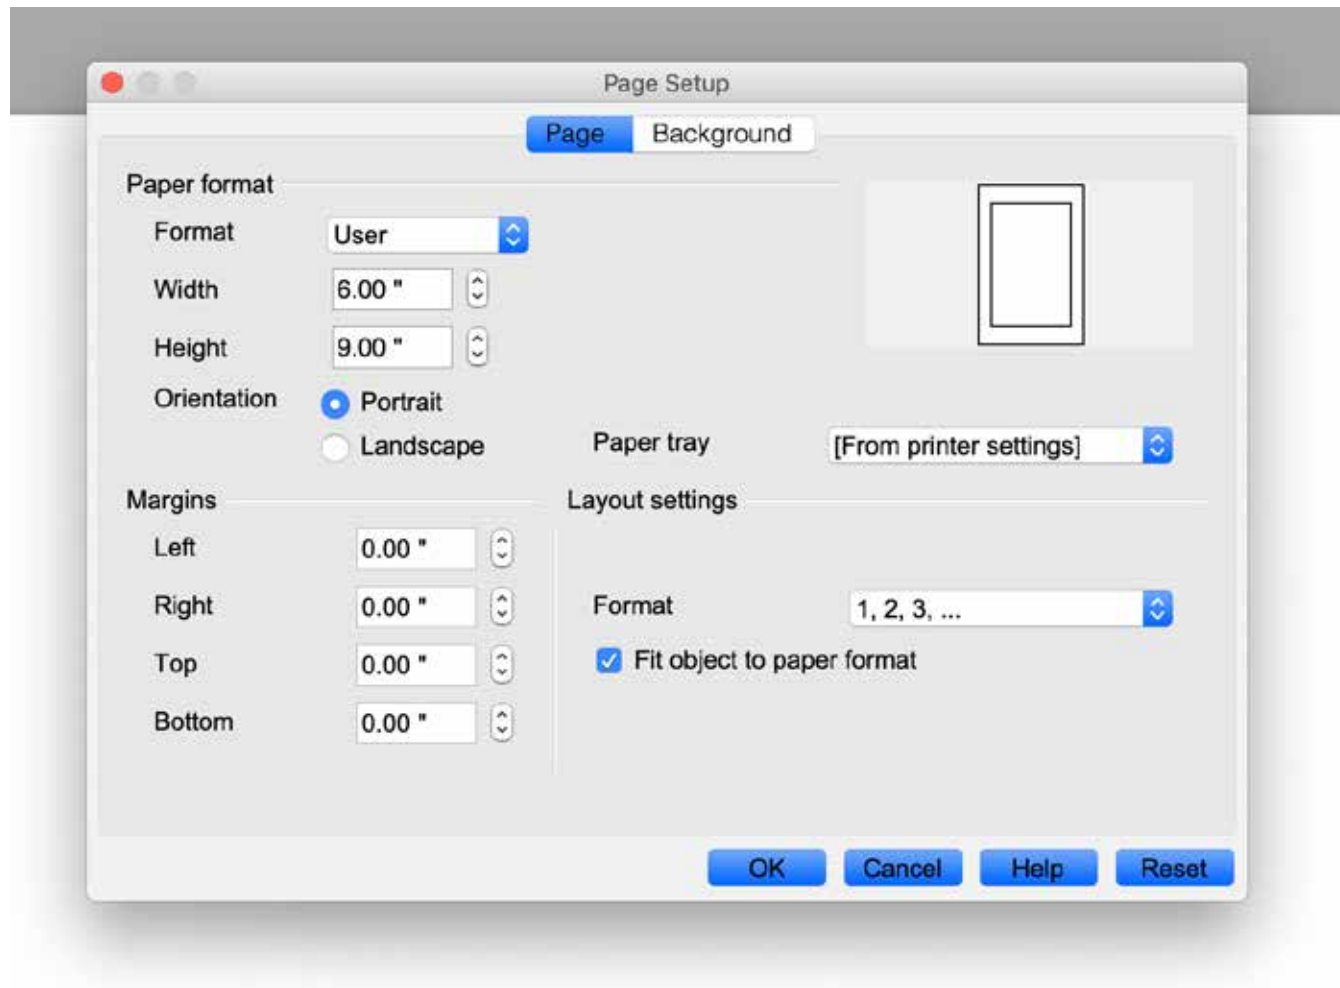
Page Setup

Page Background

Paper format

Format User

Width 6.00 "

Height 9.00 "

Orientation Portrait

Landscape

Paper tray [From printer settings]

Margins

Left 0.00 "

Right 0.00 "

Top 0.00 "

Bottom 0.00 "

Layout settings

Format 1, 2, 3, ...

Fit object to paper format

OK Cancel Help Reset